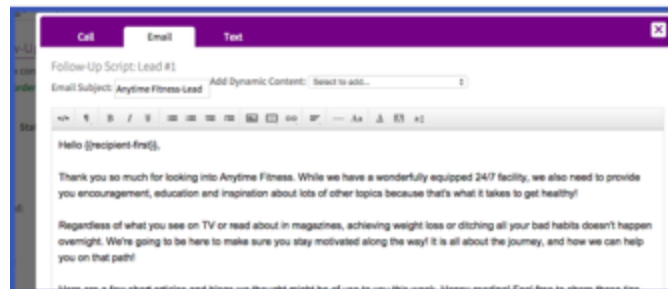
Call Email Text

Follow-Up Script: Lead #1

Email Subject: Anytime Fitness-Lead

Add Dynamic Content: Select to add...

Hello {{recipient-first}},

Thank you so much for looking into Anytime Fitness. While we have a wonderfully equipped 24/7 facility, we also need to provide you encouragement, education and inspiration about lots of other topics because that's what it takes to get healthy!

Regardless of what you see on TV or read about in magazines, achieving weight loss or ditching all your bad habits doesn't happen overnight. We're going to be here to make sure you stay motivated along the way! It is all about the journey, and how we can help you on that path!

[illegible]